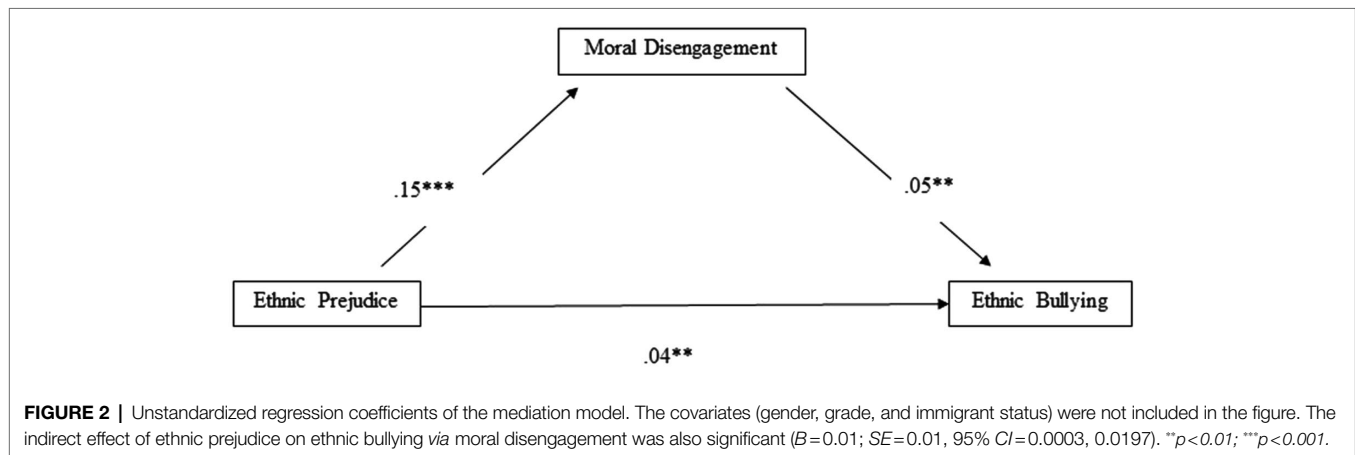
Moral Disengagement

.15***

.05**

Ethnic Prejudice

Ethnic Bullying

.04**

FIGURE 2 | Unstandardized regression coefficients of the mediation model. The covariates (gender, grade, and immigrant status) were not included in the figure. The indirect effect of ethnic prejudice on ethnic bullying via moral disengagement was also significant ($B = 0.01$; $SE = 0.01$, 95% $CI = 0.0003$, 0.0197). **$p < 0.01$; ***$p < 0.001$.